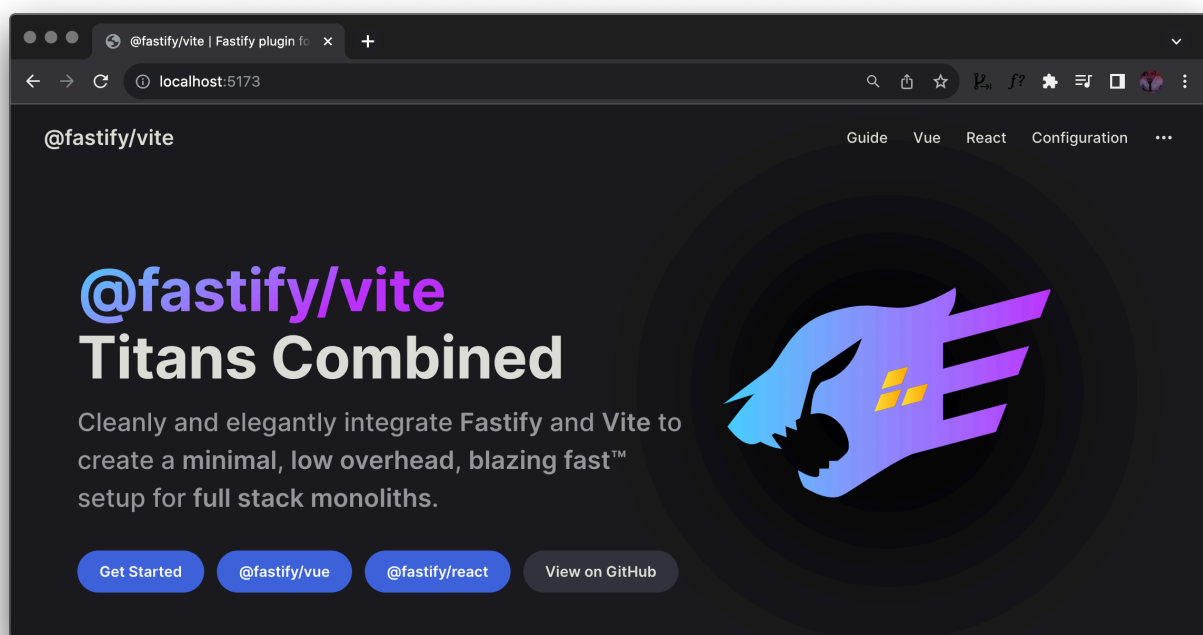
@fastify/vite | Fastify plugin fo ×

localhost:5173

@fastify/vite

Guide Vue React Configuration ···

@fastify/vite
Titans Combined

Cleanly and elegantly integrate Fastify and Vite to create a minimal, low overhead, blazing fast™ setup for full stack monoliths.

Get Started @fastify/vue @fastify/react View on GitHub